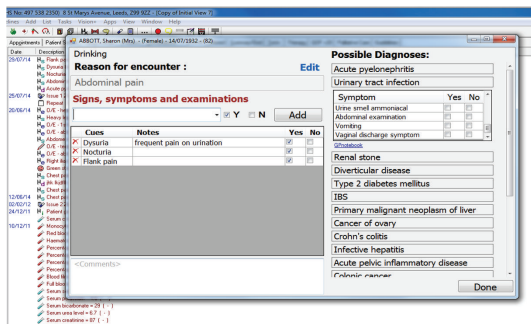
S No: 497 538 2590) 8 St Marys Avenue, Leeds, 299 9ZZ - [Copy of Initial View 7]
ices Add List Tasks Views+ Apps View Window Help

Appointments Patient

Date Description
29/07/14 Flank pai
Dysuria
Nocturia
Abdominal
Acute py
25/07/14 Issue 1
Repeat
20/06/14 O/E - he
Heavy lo
O/E - hy
O/E - alc
Medicati
O/E - ne
O/E - no
Right dia
Chest pa
Chest pa
12/08/14 Chest pa
02/02/12 Issue 2
24/12/11 Patient
10/12/11 Serum
Monocyt
Red blo
Haemat
Percent
Percent
Percent
Percent
Blood M
Full blo
Serum
Chest pa
Serum bicarbonate = 29 ( - )
Serum urea level = 6.7 ( - )
Serum creatinine = 87 ( - )

ABBOTT, Sharon (Mrs) - (Female) - 14/07/1932 - 82

Drinking
Reason for encounter : Edit
Abdominal pain
Signs, symptoms and examinations
Y N Add

| | Cues | Notes | Yes | No |
|---|---|---|---|---|
| X | Dysuria | frequent pain on urination | ✓ | |
| X | Nocturia | | ✓ | |
| X | Flank pain | | ✓ | |

<Comments>

Possible Diagnoses:
Acute pyelonephritis
Urinary tract infection

| Symptom | Yes | No |
|---|---|---|
| Urine smell ammoniacal | | |
| Abdominal examination | | |
| Vomiting | | |
| Vaginal discharge symptom | | |

GPnotebook
Renal stone
Diverticular disease
Type 2 diabetes mellitus
IBS
Primary malignant neoplasm of liver
Cancer of ovary
Crohn's colitis
Infective hepatitis
Acute pelvic inflammatory disease
Colonic cancer
Done